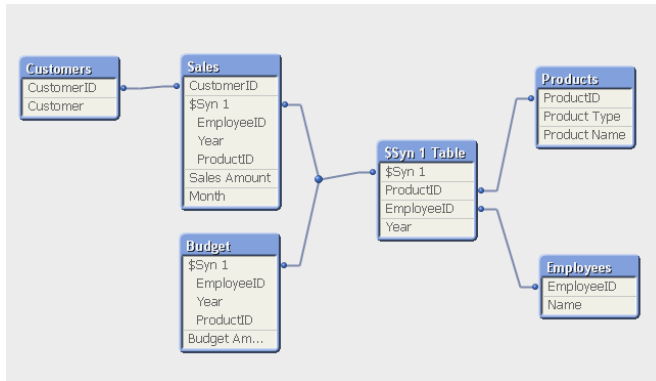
Customers
CustomerID
Customer

Sales
CustomerID
$Syn 1
EmployeeID
Year
ProductID
Sales Amount
Month

Budget
$Syn 1
EmployeeID
Year
ProductID
Budget Am...

$Syn 1 Table
$Syn 1
ProductID
EmployeeID
Year

Products
ProductID
Product Type
Product Name

Employees
EmployeeID
Name